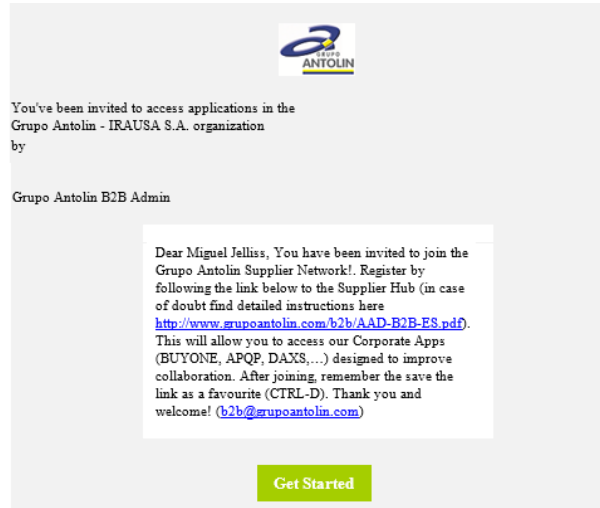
GRUPO
ANTOLIN

You've been invited to access applications in the Grupo Antolin - IRAUSA S.A. organization
by

Grupo Antolin B2B Admin

Dear Miguel Jelliss, You have been invited to join the Grupo Antolin Supplier Network!. Register by following the link below to the Supplier Hub (in case of doubt find detailed instructions here http://www.grupoantolin.com/b2b/AAD-B2B-ES.pdf). This will allow you to access our Corporate Apps (BUYONE, APQP, DAXS,...) designed to improve collaboration. After joining, remember the save the link as a favourite (CTRL-D). Thank you and welcome! (b2b@grupoantolin.com)

Get Started